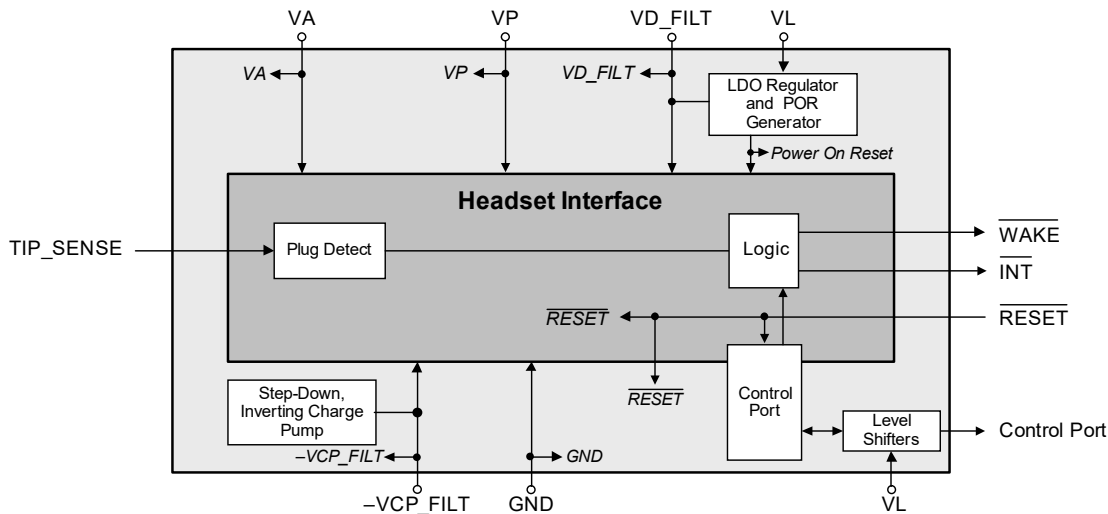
VA
VP
VD_FILT
VL

VA
VP
VD_FILT
LDO Regulator and POR Generator
Power On Reset

Headset Interface

TIP_SENSE
Plug Detect
Logic
$\overline{\text{WAKE}}$
$\overline{\text{INT}}$
$\overline{RESET}$
$\overline{\text{RESET}}$
$\overline{RESET}$

Step-Down, Inverting Charge Pump
Control Port
Level Shifters
Control Port
–VCP_FILT
GND

–VCP_FILT
GND
VL